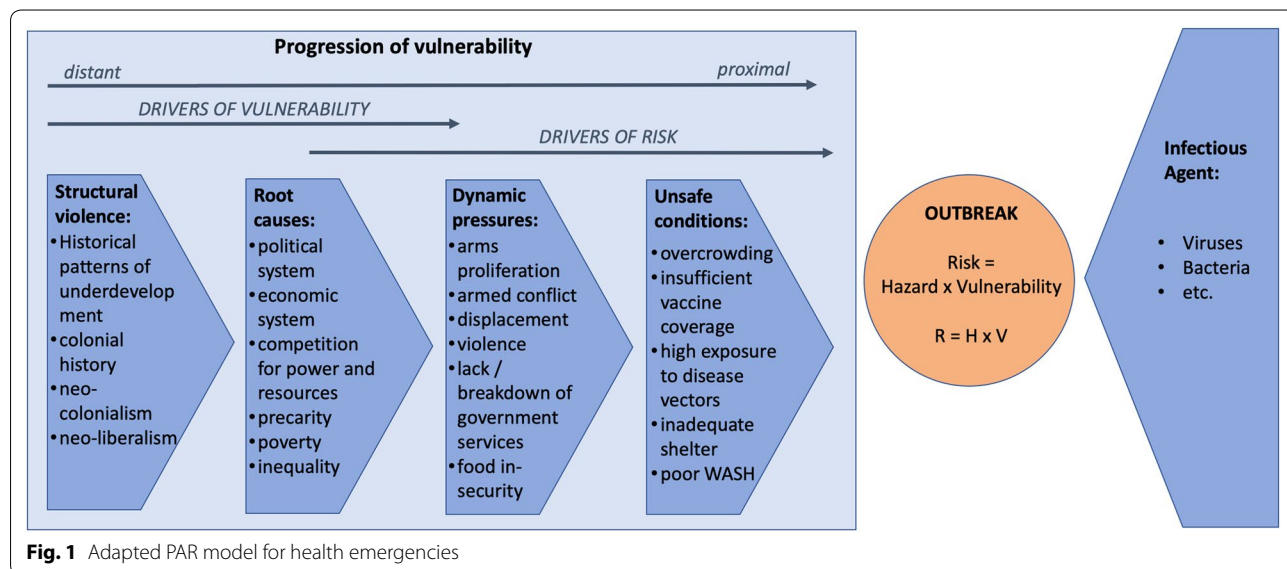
Progression of vulnerability

distant

proximal

DRIVERS OF VULNERABILITY

DRIVERS OF RISK

Structural violence:
• Historical patterns of underdevelopment
• colonial history
• neo-colonialism
• neo-liberalism

Root causes:
• political system
• economic system
• competition for power and resources
• precarity
• poverty
• inequality

Dynamic pressures:
• arms proliferation
• armed conflict
• displacement
• violence
• lack / breakdown of government services
• food insecurity

Unsafe conditions:
• overcrowding
• insufficient vaccine coverage
• high exposure to disease vectors
• inadequate shelter
• poor WASH

OUTBREAK

Risk = Hazard x Vulnerability

R = H x V

Infectious Agent:

• Viruses
• Bacteria
• etc.

**Fig. 1** Adapted PAR model for health emergencies